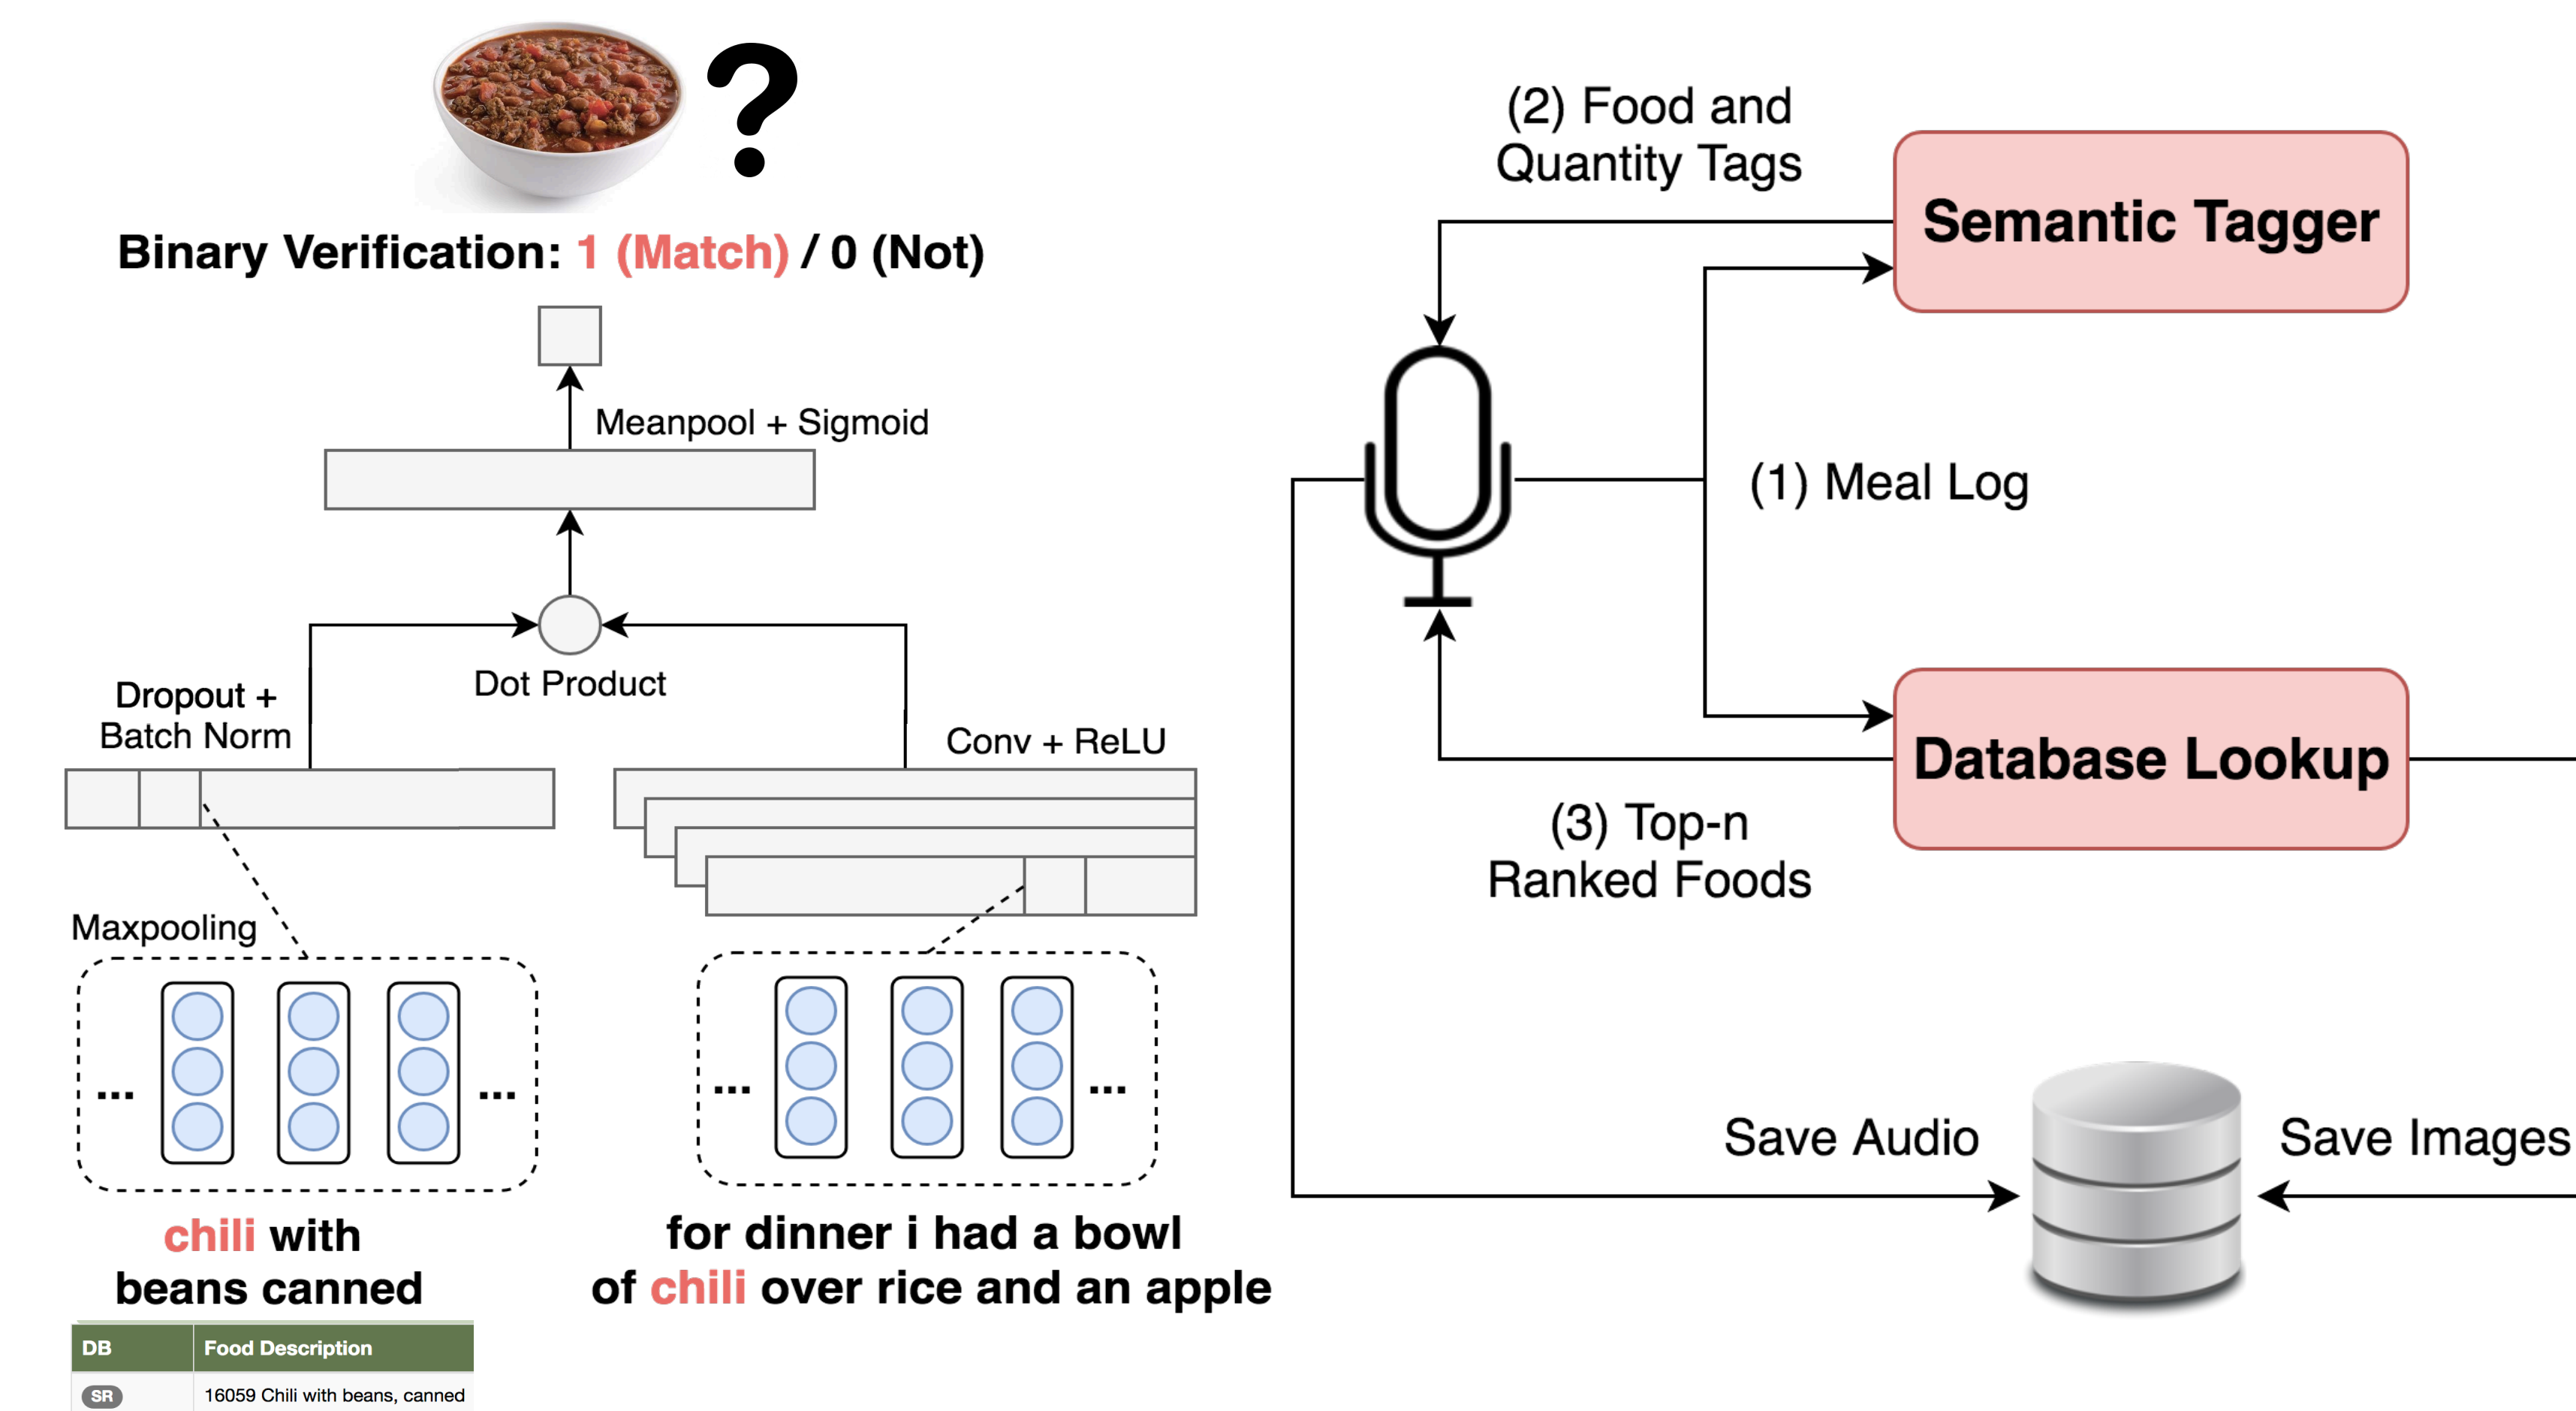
?

Binary Verification: 1 (Match) / 0 (Not)

Meanpool + Sigmoid

Dot Product

Dropout + Batch Norm

Conv + ReLU

Maxpooling

...

...

...

...

chili with beans canned

for dinner i had a bowl of chili over rice and an apple

| DB | Food Description |
|---|---|
| SR | 16059 Chili with beans, canned |

(2) Food and Quantity Tags

Semantic Tagger

(1) Meal Log

Database Lookup

(3) Top-n Ranked Foods

Save Audio

Save Images